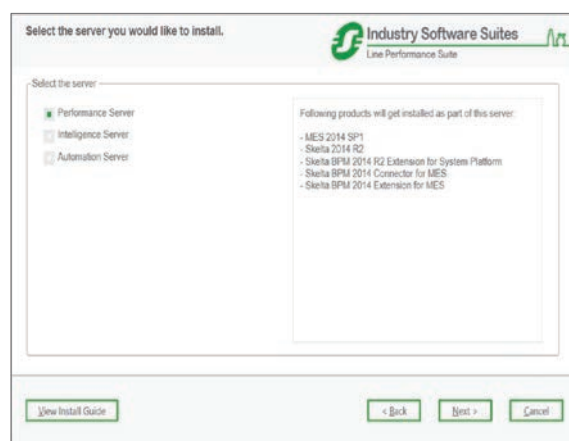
Select the server you would like to install.

Industry Software Suites
Line Performance Suite

Select the server

Performance Server
Intelligence Server
Automation Server

Following products will get installed as part of this server:

- MES 2014 SP1
- Skelta 2014 R2
- Skelta BPM 2014 R2 Extension for System Platform
- Skelta BPM 2014 Connector for MES
- Skelta BPM 2014 Extension for MES

View Install Guide

< Back

Next >

Cancel